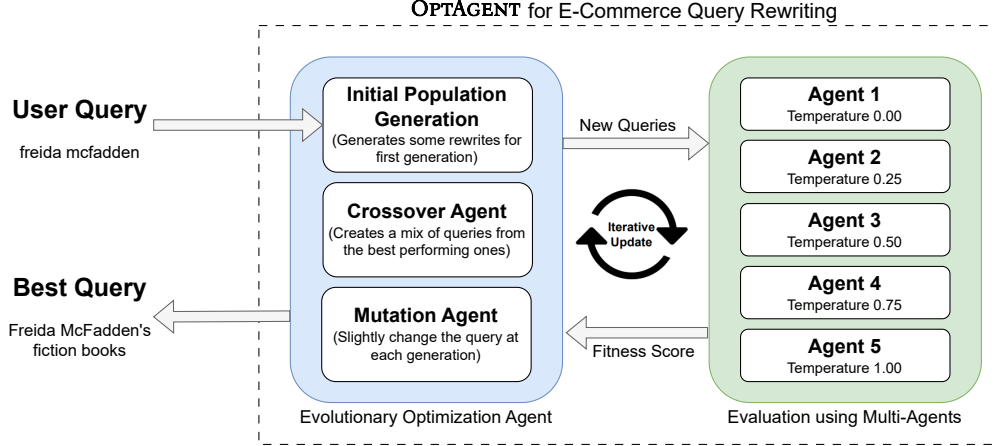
OPTAGENT for E-Commerce Query Rewriting

User Query

freida mcfadden

Best Query

Freida McFadden's fiction books

Initial Population Generation
(Generates some rewrites for first generation)

Crossover Agent
(Creates a mix of queries from the best performing ones)

Mutation Agent
(Slightly change the query at each generation)

Evolutionary Optimization Agent

New Queries

Iterative Update

Fitness Score

Agent 1
Temperature 0.00

Agent 2
Temperature 0.25

Agent 3
Temperature 0.50

Agent 4
Temperature 0.75

Agent 5
Temperature 1.00

Evaluation using Multi-Agents